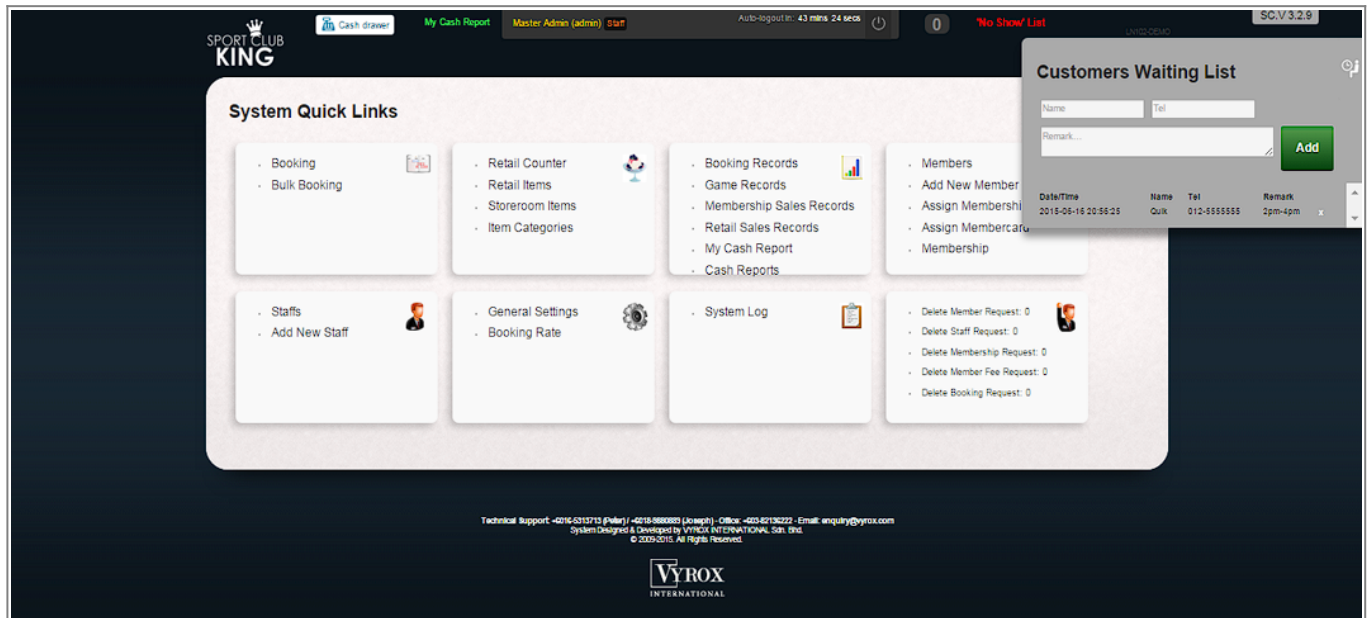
SPORT CLUB KING

Cash drawer

My Cash Report

Master Admin (admin) Staff

Auto-logout in: 43 mins 24 secs

0

'No Show' List

SC.V 3.2.9

LV002-DEMO

Customers Waiting List

Name

Tel

Remark...

Add

| Date/Time | Name | Tel | Remark |
|---|---|---|---|
| 2015-05-16 20:56:25 | Quik | 012-5555555 | 2pm-4pm |

x

System Quick Links

- Booking
- Bulk Booking

- Retail Counter
- Retail Items
- Storeroom Items
- Item Categories

- Booking Records
- Game Records
- Membership Sales Records
- Retail Sales Records
- My Cash Report
- Cash Reports

- Members
- Add New Member
- Assign Membershi
- Assign Membercard
- Membership

- Staffs
- Add New Staff

- General Settings
- Booking Rate

- System Log

- Delete Member Request: 0
- Delete Staff Request: 0
- Delete Membership Request: 0
- Delete Member Fee Request: 0
- Delete Booking Request: 0

Technical Support: +6016-5313713 (Peter) / +6018-5880883 (Joseph) - Office: +603-82136222 - Email: enquiry@vyrox.com
System Designed & Developed by VYROX INTERNATIONAL Sdn. Bhd.
© 2009-2015. All Rights Reserved.

VYROX INTERNATIONAL